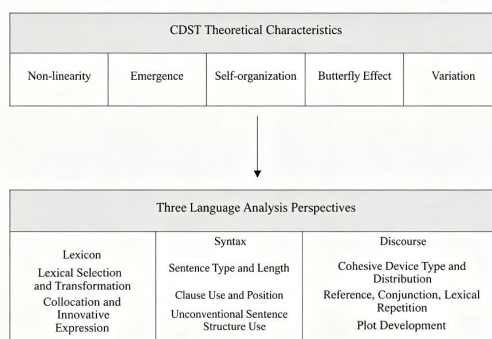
CDST Theoretical Characteristics

| Non-linearity | Emergence | Self-organization | Butterfly Effect | Variation |
|---|---|---|---|---|

Three Language Analysis Perspectives

| Lexicon | Syntax | Discourse |
|---|---|---|
| Lexical Selection and Transformation | Sentence Type and Length | Cohesive Device Type and Distribution |
| Collocation and Innovative Expression | Clause Use and Position | Reference, Conjunction, Lexical Repetition |
| | Unconventional Sentence Structure Use | Plot Development |